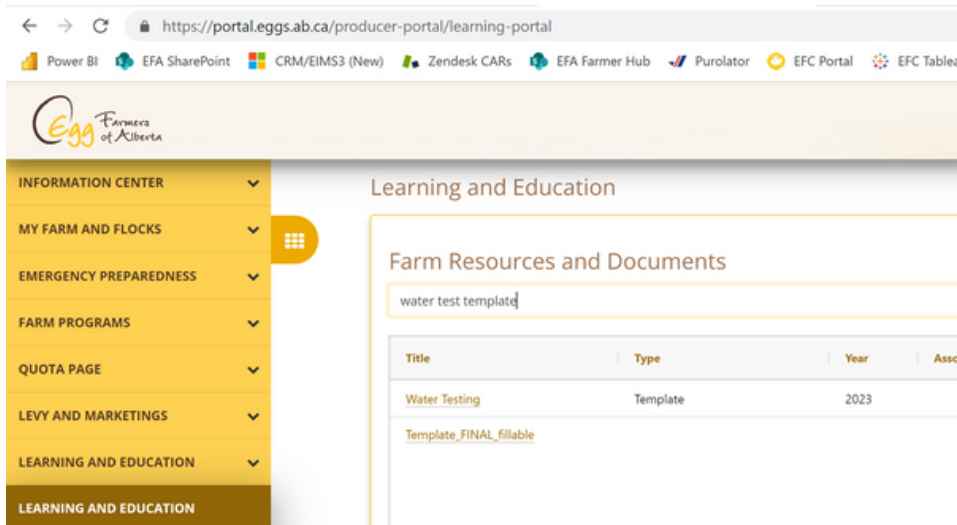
https://portal.eggs.ab.ca/producer-portal/learning-portal

Power BI EFA SharePoint CRM/EIMS3 (New) Zendesk CARs EFA Farmer Hub Purolator EFC Portal EFC Tablea

Egg Farmers of Alberta

INFORMATION CENTER
MY FARM AND FLOCKS
EMERGENCY PREPAREDNESS
FARM PROGRAMS
QUOTA PAGE
LEVY AND MARKETINGS
LEARNING AND EDUCATION
LEARNING AND EDUCATION

Learning and Education

Farm Resources and Documents

water test template

| Title | Type | Year | Ass |
|---|---|---|---|
| Water Testing Template_FINAL_fillable | Template | 2023 | |